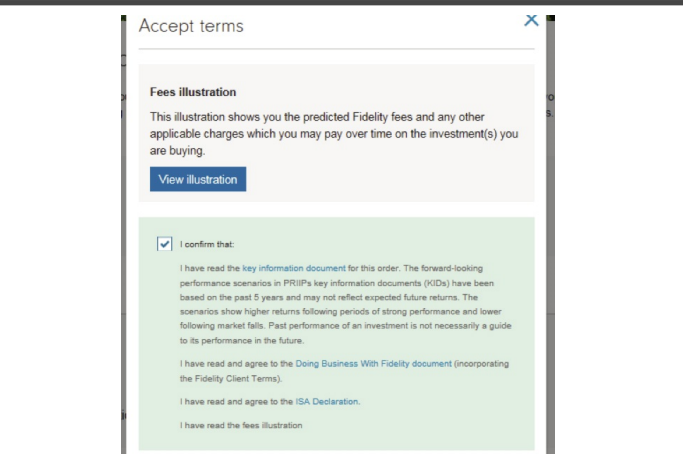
Accept terms

X

Fees illustration

This illustration shows you the predicted Fidelity fees and any other applicable charges which you may pay over time on the investment(s) you are buying.

View illustration

I confirm that:

I have read the key information document for this order. The forward-looking performance scenarios in PRIIPs key information documents (KIDs) have been based on the past 5 years and may not reflect expected future returns. The scenarios show higher returns following periods of strong performance and lower following market falls. Past performance of an investment is not necessarily a guide to its performance in the future.

I have read and agree to the Doing Business With Fidelity document (incorporating the Fidelity Client Terms).

I have read and agree to the ISA Declaration.

I have read the fees illustration